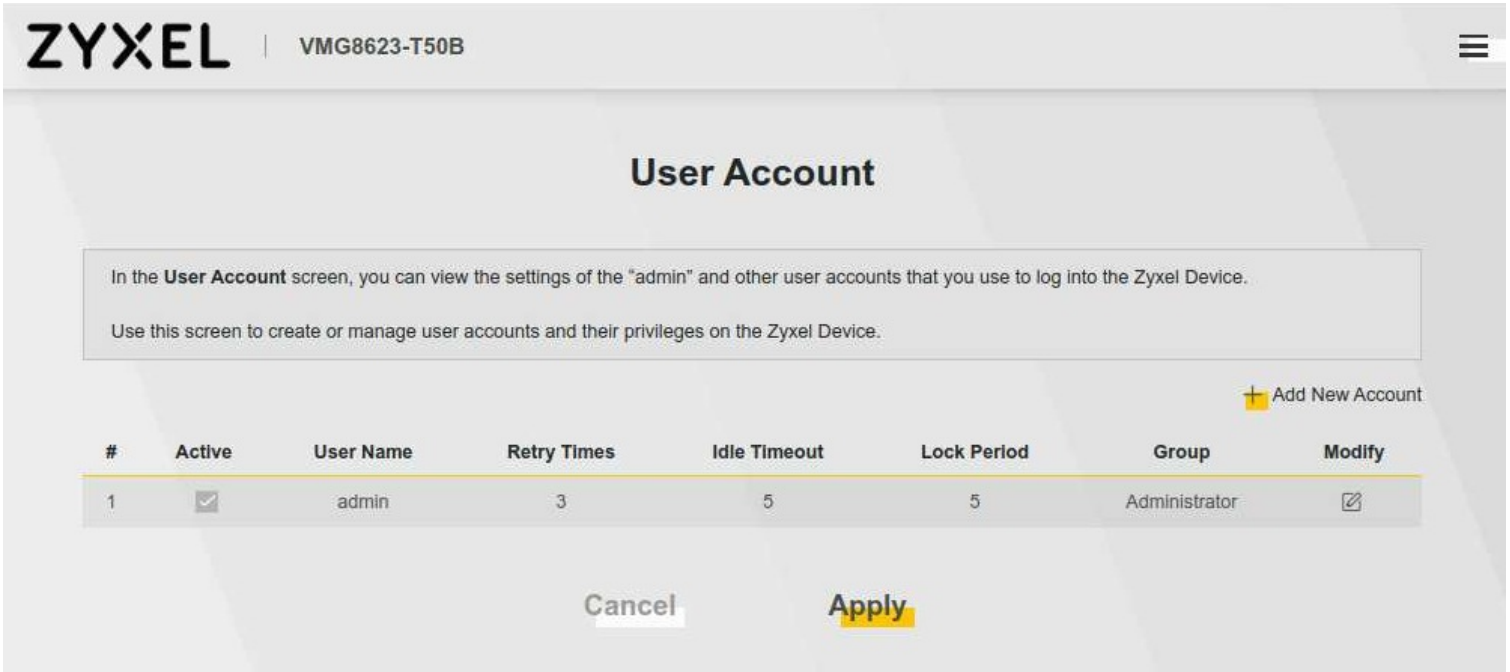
ZYXEL | VMG8623-T50B

User Account

In the **User Account** screen, you can view the settings of the "admin" and other user accounts that you use to log into the Zyxel Device.

Use this screen to create or manage user accounts and their privileges on the Zyxel Device.

+ Add New Account

| # | Active | User Name | Retry Times | Idle Timeout | Lock Period | Group | Modify |
|---|---|---|---|---|---|---|---|
| 1 | | admin | 3 | 5 | 5 | Administrator | |

Cancel Apply